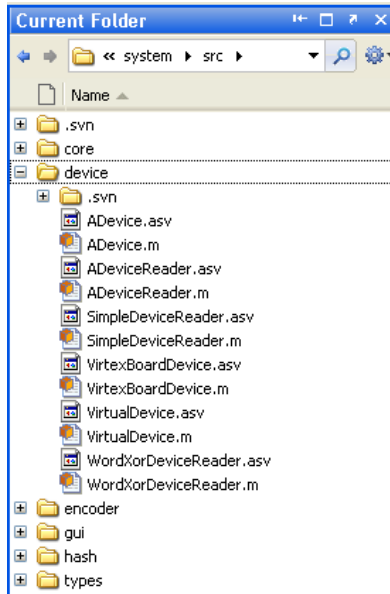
Current Folder

« system ▸ src ▸

Name ▲

.svn

core

device

.svn

ADevice.asv

ADevice.m

ADeviceReader.asv

ADeviceReader.m

SimpleDeviceReader.asv

SimpleDeviceReader.m

VirtexBoardDevice.asv

VirtexBoardDevice.m

VirtualDevice.asv

VirtualDevice.m

WordXorDeviceReader.asv

WordXorDeviceReader.m

encoder

gui

hash

types